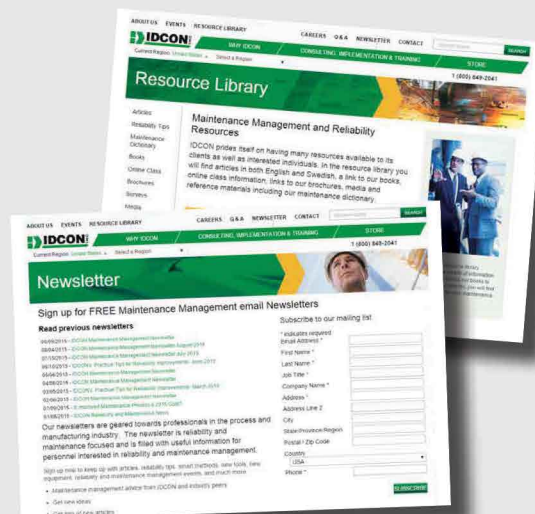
ABOUT US EVENTS RESOURCE LIBRARY

CAREERS Q&A NEWSLETTER CONTACT

SEARCH

IDCON

WHY IDCON

CONSULTING, IMPLEMENTATION & TRAINING

STORE

Current Region: United States Select a Region

1 (800) 849-2041

Resource Library

Articles

Reliability Tips

Maintenance Dictionary

Books

Online Class

Brochures

Services

Media

Maintenance Management and Reliability Resources

IDCON prides itself on having many resources available to its clients as well as interested individuals. In the resource library you will find articles in both English and Swedish, a link to our books, online class information, links to our brochures, media and reference materials including our maintenance dictionary.

ABOUT US EVENTS RESOURCE LIBRARY

CAREERS Q&A NEWSLETTER CONTACT

SEARCH

IDCON

WHY IDCON

CONSULTING, IMPLEMENTATION & TRAINING

STORE

Current Region: United States Select a Region

1 (800) 849-2041

Newsletter

Sign up for FREE Maintenance Management email Newsletters

Read previous newsletters

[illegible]

Our newsletters are geared towards professionals in the process and manufacturing industry. The newsletter is reliability and maintenance focused and is filled with useful information for personnel interested in reliability and maintenance management.

Sign up now to keep up with articles, reliability tips, small methods, new tools, new equipment, reliability and maintenance management events, and much more.

• Maintenance management advice from IDCON and industry peers

• Get new ideas

• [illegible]

Subscribe to our mailing list

* indicates required

Email Address *

First Name *

Last Name *

Job Title *

Company Name *

Address *

Address Line 2

City

State/Province/Region

Postal / Zip Code

Country

USA

Phone *

SUBSCRIBE